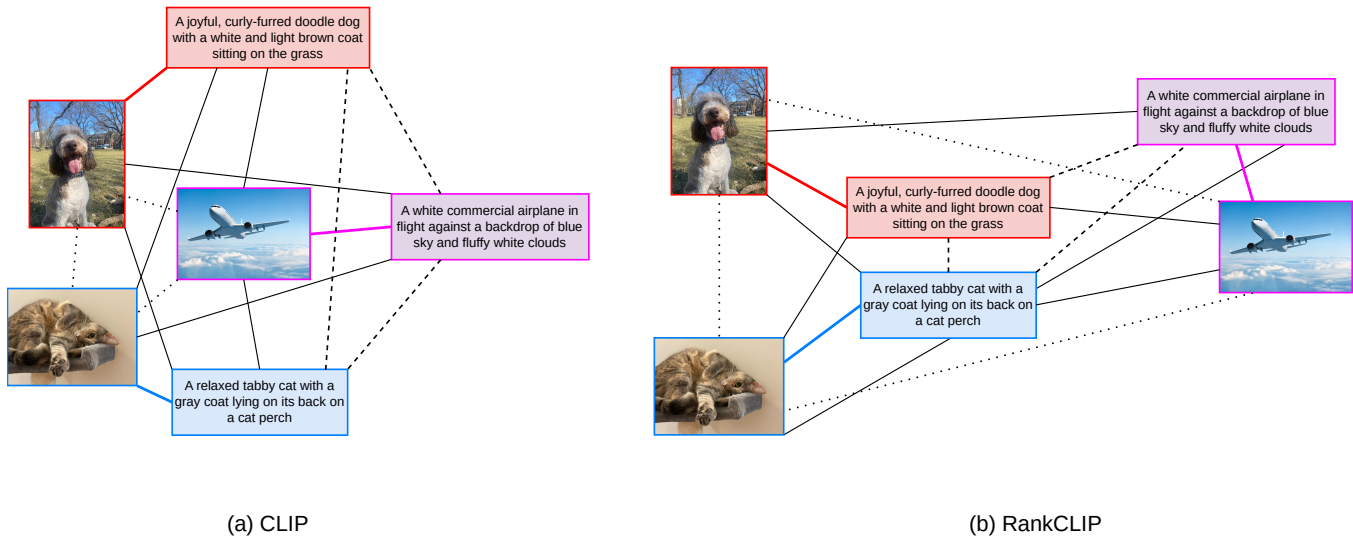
A joyful, curly-furred doodle dog with a white and light brown coat sitting on the grass

A white commercial airplane in flight against a backdrop of blue sky and fluffy white clouds

A relaxed tabby cat with a gray coat lying on its back on a cat perch

(a) CLIP

A white commercial airplane in flight against a backdrop of blue sky and fluffy white clouds

A joyful, curly-furred doodle dog with a white and light brown coat sitting on the grass

A relaxed tabby cat with a gray coat lying on its back on a cat perch

(b) RankCLIP